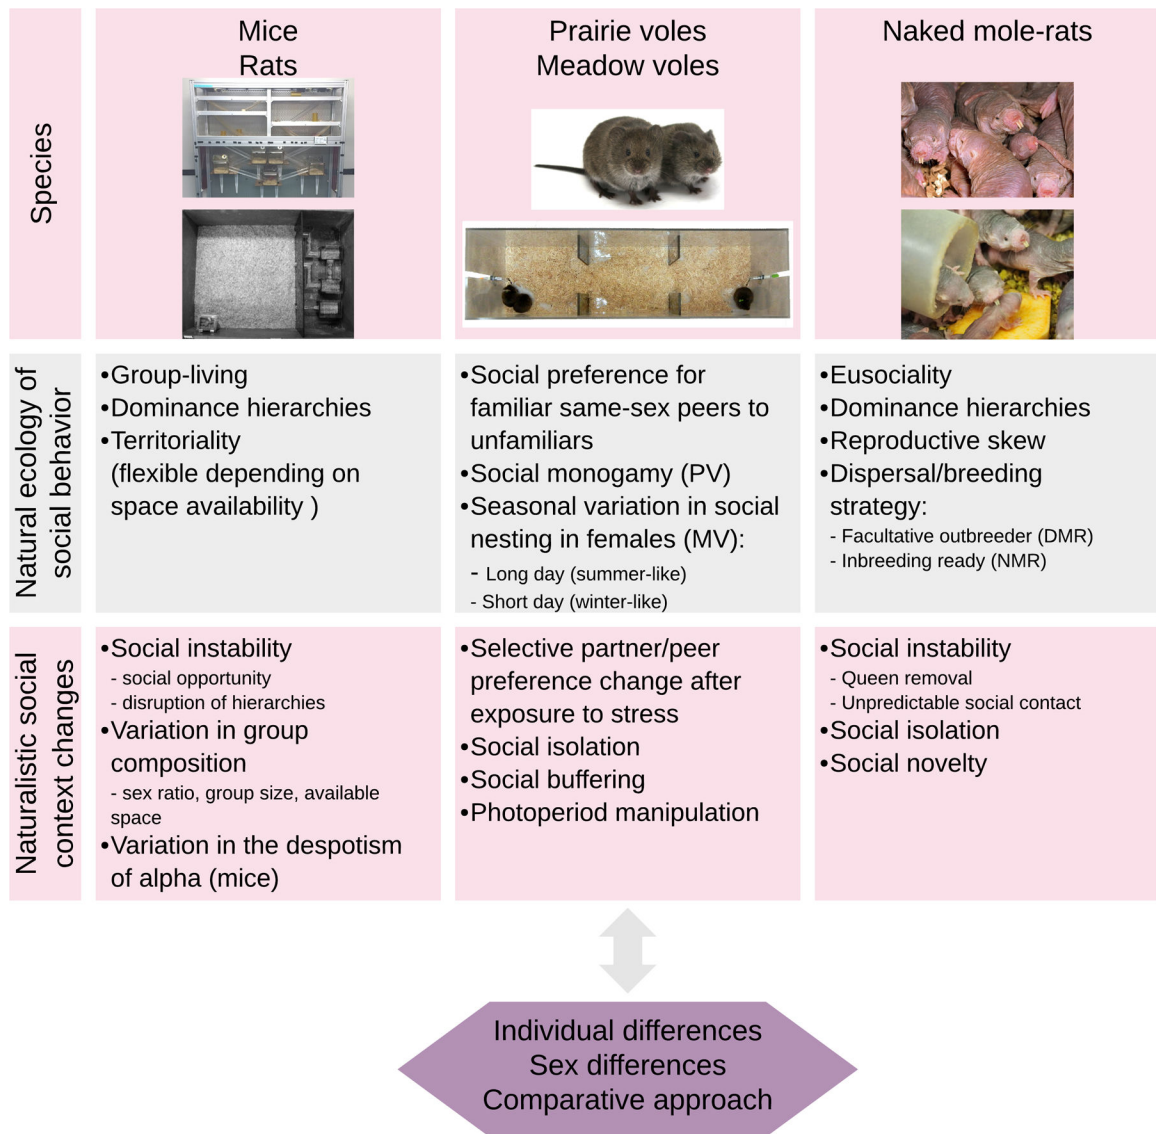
| | | | |
|---|---|---|---|
| Species | Mice<br>Rats | Prairie voles<br>Meadow voles | Naked mole-rats |
| Natural ecology of social behavior | •Group-living<br>•Dominance hierarchies<br>•Territoriality (flexible depending on space availability ) | •Social preference for familiar same-sex peers to unfamiliars<br>•Social monogamy (PV)<br>•Seasonal variation in social nesting in females (MV):<br>- Long day (summer-like)<br>- Short day (winter-like) | •Eusociality<br>•Dominance hierarchies<br>•Reproductive skew<br>•Dispersal/breeding strategy:<br>- Facultative outbreeder (DMR)<br>- Inbreeding ready (NMR) |
| Naturalistic social context changes | •Social instability<br>- social opportunity<br>- disruption of hierarchies<br>•Variation in group composition<br>- sex ratio, group size, available space<br>•Variation in the despotism of alpha (mice) | •Selective partner/peer preference change after exposure to stress<br>•Social isolation<br>•Social buffering<br>•Photoperiod manipulation | •Social instability<br>- Queen removal<br>- Unpredictable social contact<br>•Social isolation<br>•Social novelty |

Individual differences
Sex differences
Comparative approach